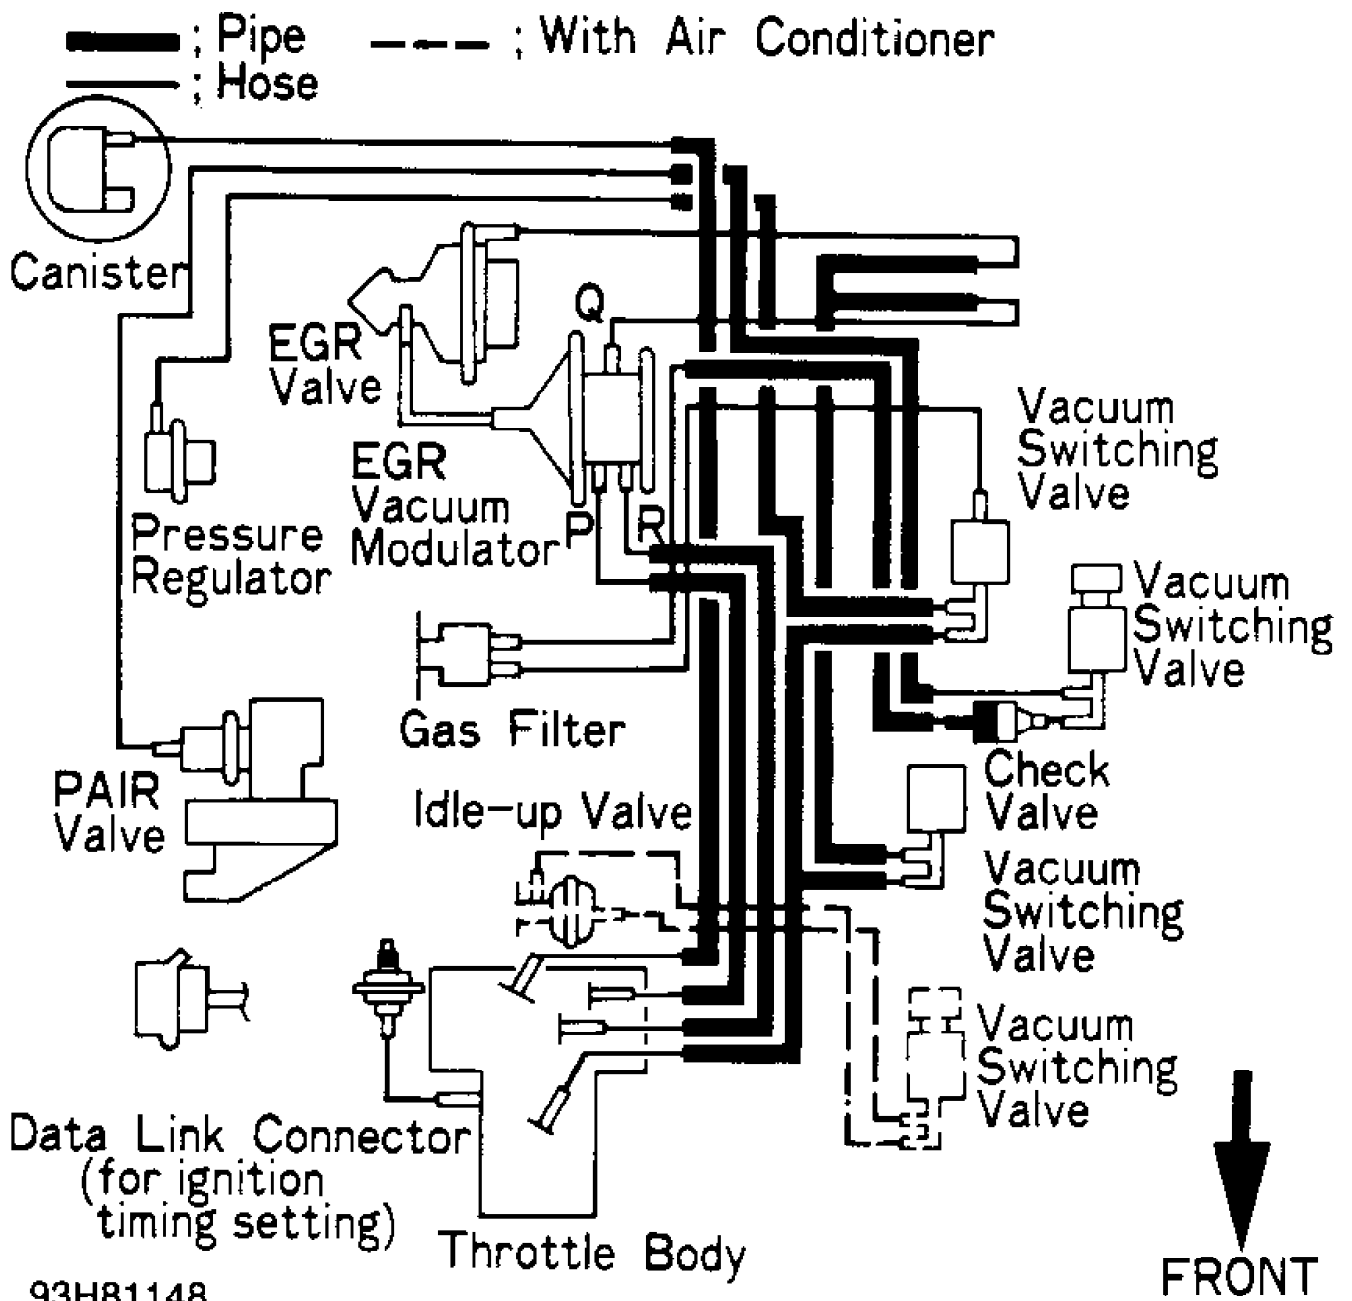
; Pipe
; Hose
; With Air Conditioner

Canister

EGR Valve

Q

Pressure Regulator

EGR Vacuum Modulator

P

R

Vacuum Switching Valve

Vacuum Switching Valve

Gas Filter

Check Valve

PAIR Valve

Idle-up Valve

Vacuum Switching Valve

Vacuum Switching Valve

Data Link Connector (for ignition timing setting)

Throttle Body

FRONT

93H81148